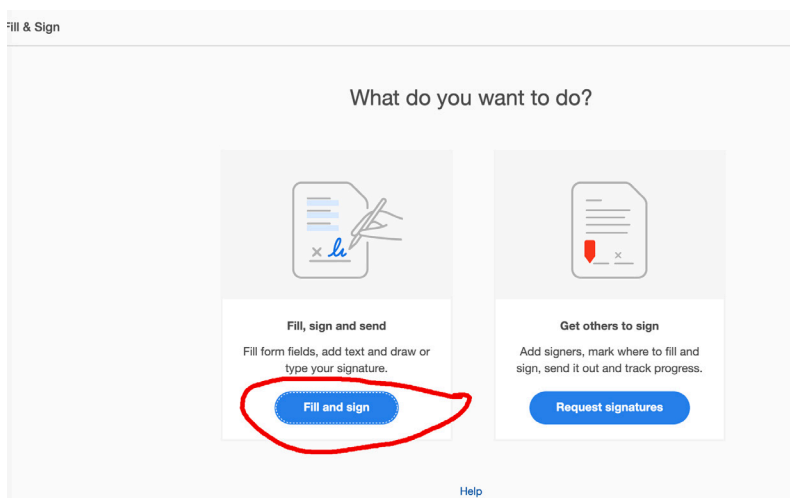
ill & Sign

What do you want to do?

Fill, sign and send

Fill form fields, add text and draw or type your signature.

Fill and sign

Get others to sign

Add signers, mark where to fill and sign, send it out and track progress.

Request signatures

Help